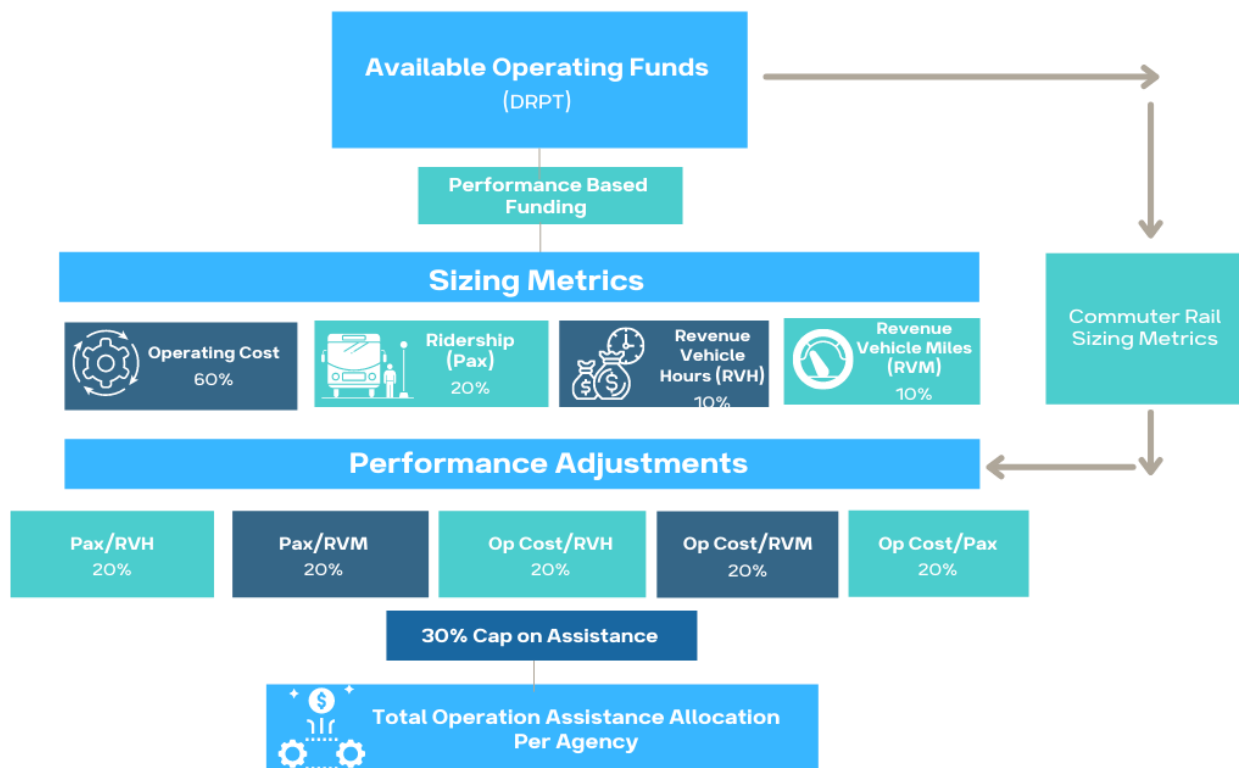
Available Operating Funds
(DRPT)

Performance Based Funding

Commuter Rail Sizing Metrics

Sizing Metrics

Operating Cost
60%

Ridership (Pax)
20%

Revenue Vehicle Hours (RVH)
10%

Revenue Vehicle Miles (RVM)
10%

Performance Adjustments

Pax/RVH
20%

Pax/RVM
20%

Op Cost/RVH
20%

Op Cost/RVM
20%

Op Cost/Pax
20%

30% Cap on Assistance

Total Operation Assistance Allocation Per Agency